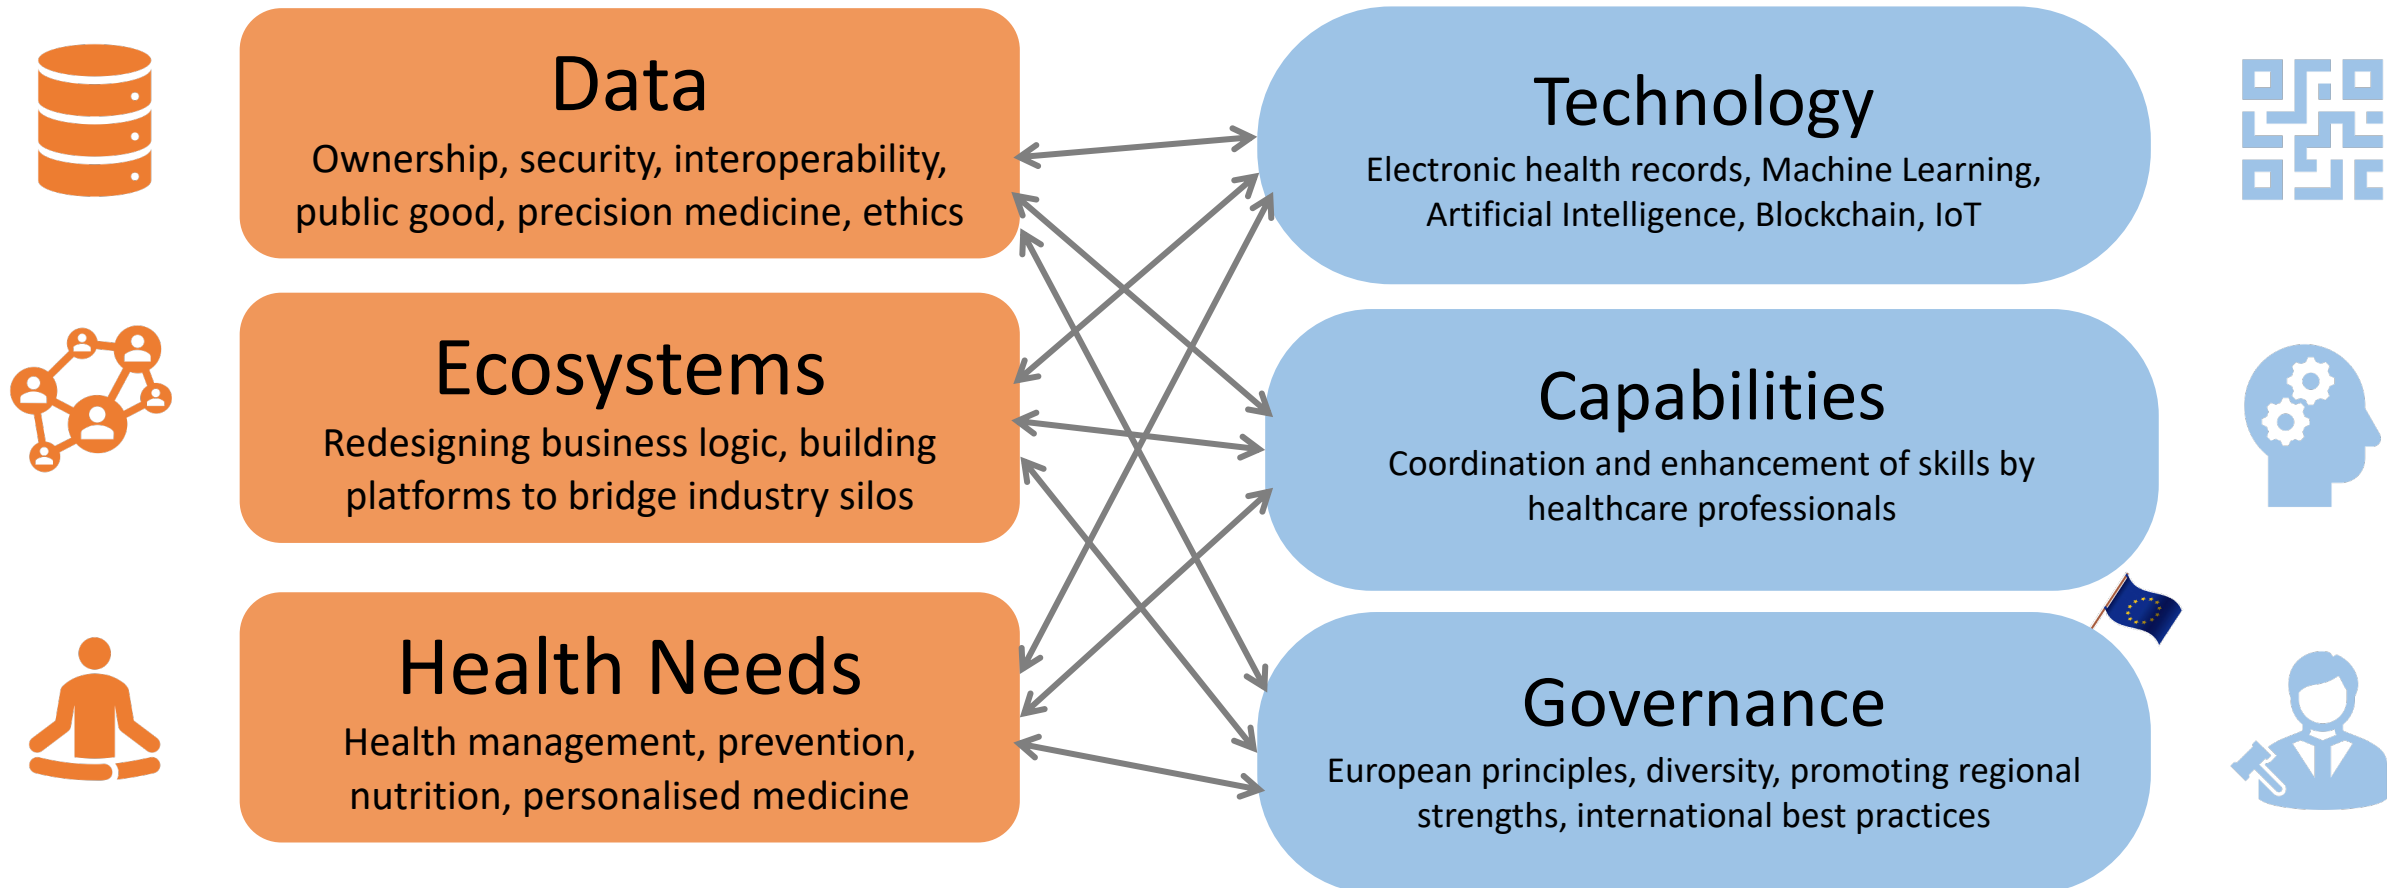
Data
Ownership, security, interoperability, public good, precision medicine, ethics

Ecosystems
Redesigning business logic, building platforms to bridge industry silos

Health Needs
Health management, prevention, nutrition, personalised medicine

Technology
Electronic health records, Machine Learning, Artificial Intelligence, Blockchain, IoT

Capabilities
Coordination and enhancement of skills by healthcare professionals

Governance
European principles, diversity, promoting regional strengths, international best practices